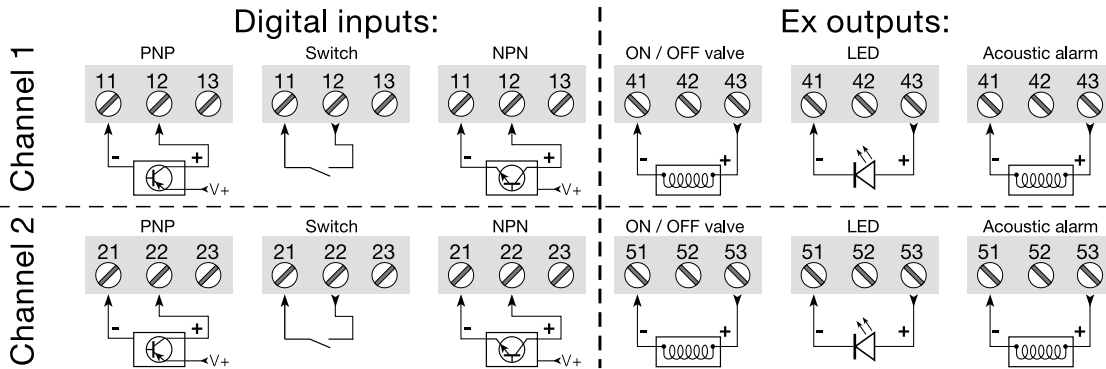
Digital inputs:

Ex outputs:

Channel 1

PNP
11 12 13
-
+
V+

Switch
11 12 13

NPN
11 12 13
-
+
V+

ON / OFF valve
41 42 43
-
+

LED
41 42 43
-
+

Acoustic alarm
41 42 43
-
+

Channel 2

PNP
21 22 23
-
+
V+

Switch
21 22 23

NPN
21 22 23
-
+
V+

ON / OFF valve
51 52 53
-
+

LED
51 52 53
-
+

Acoustic alarm
51 52 53
-
+